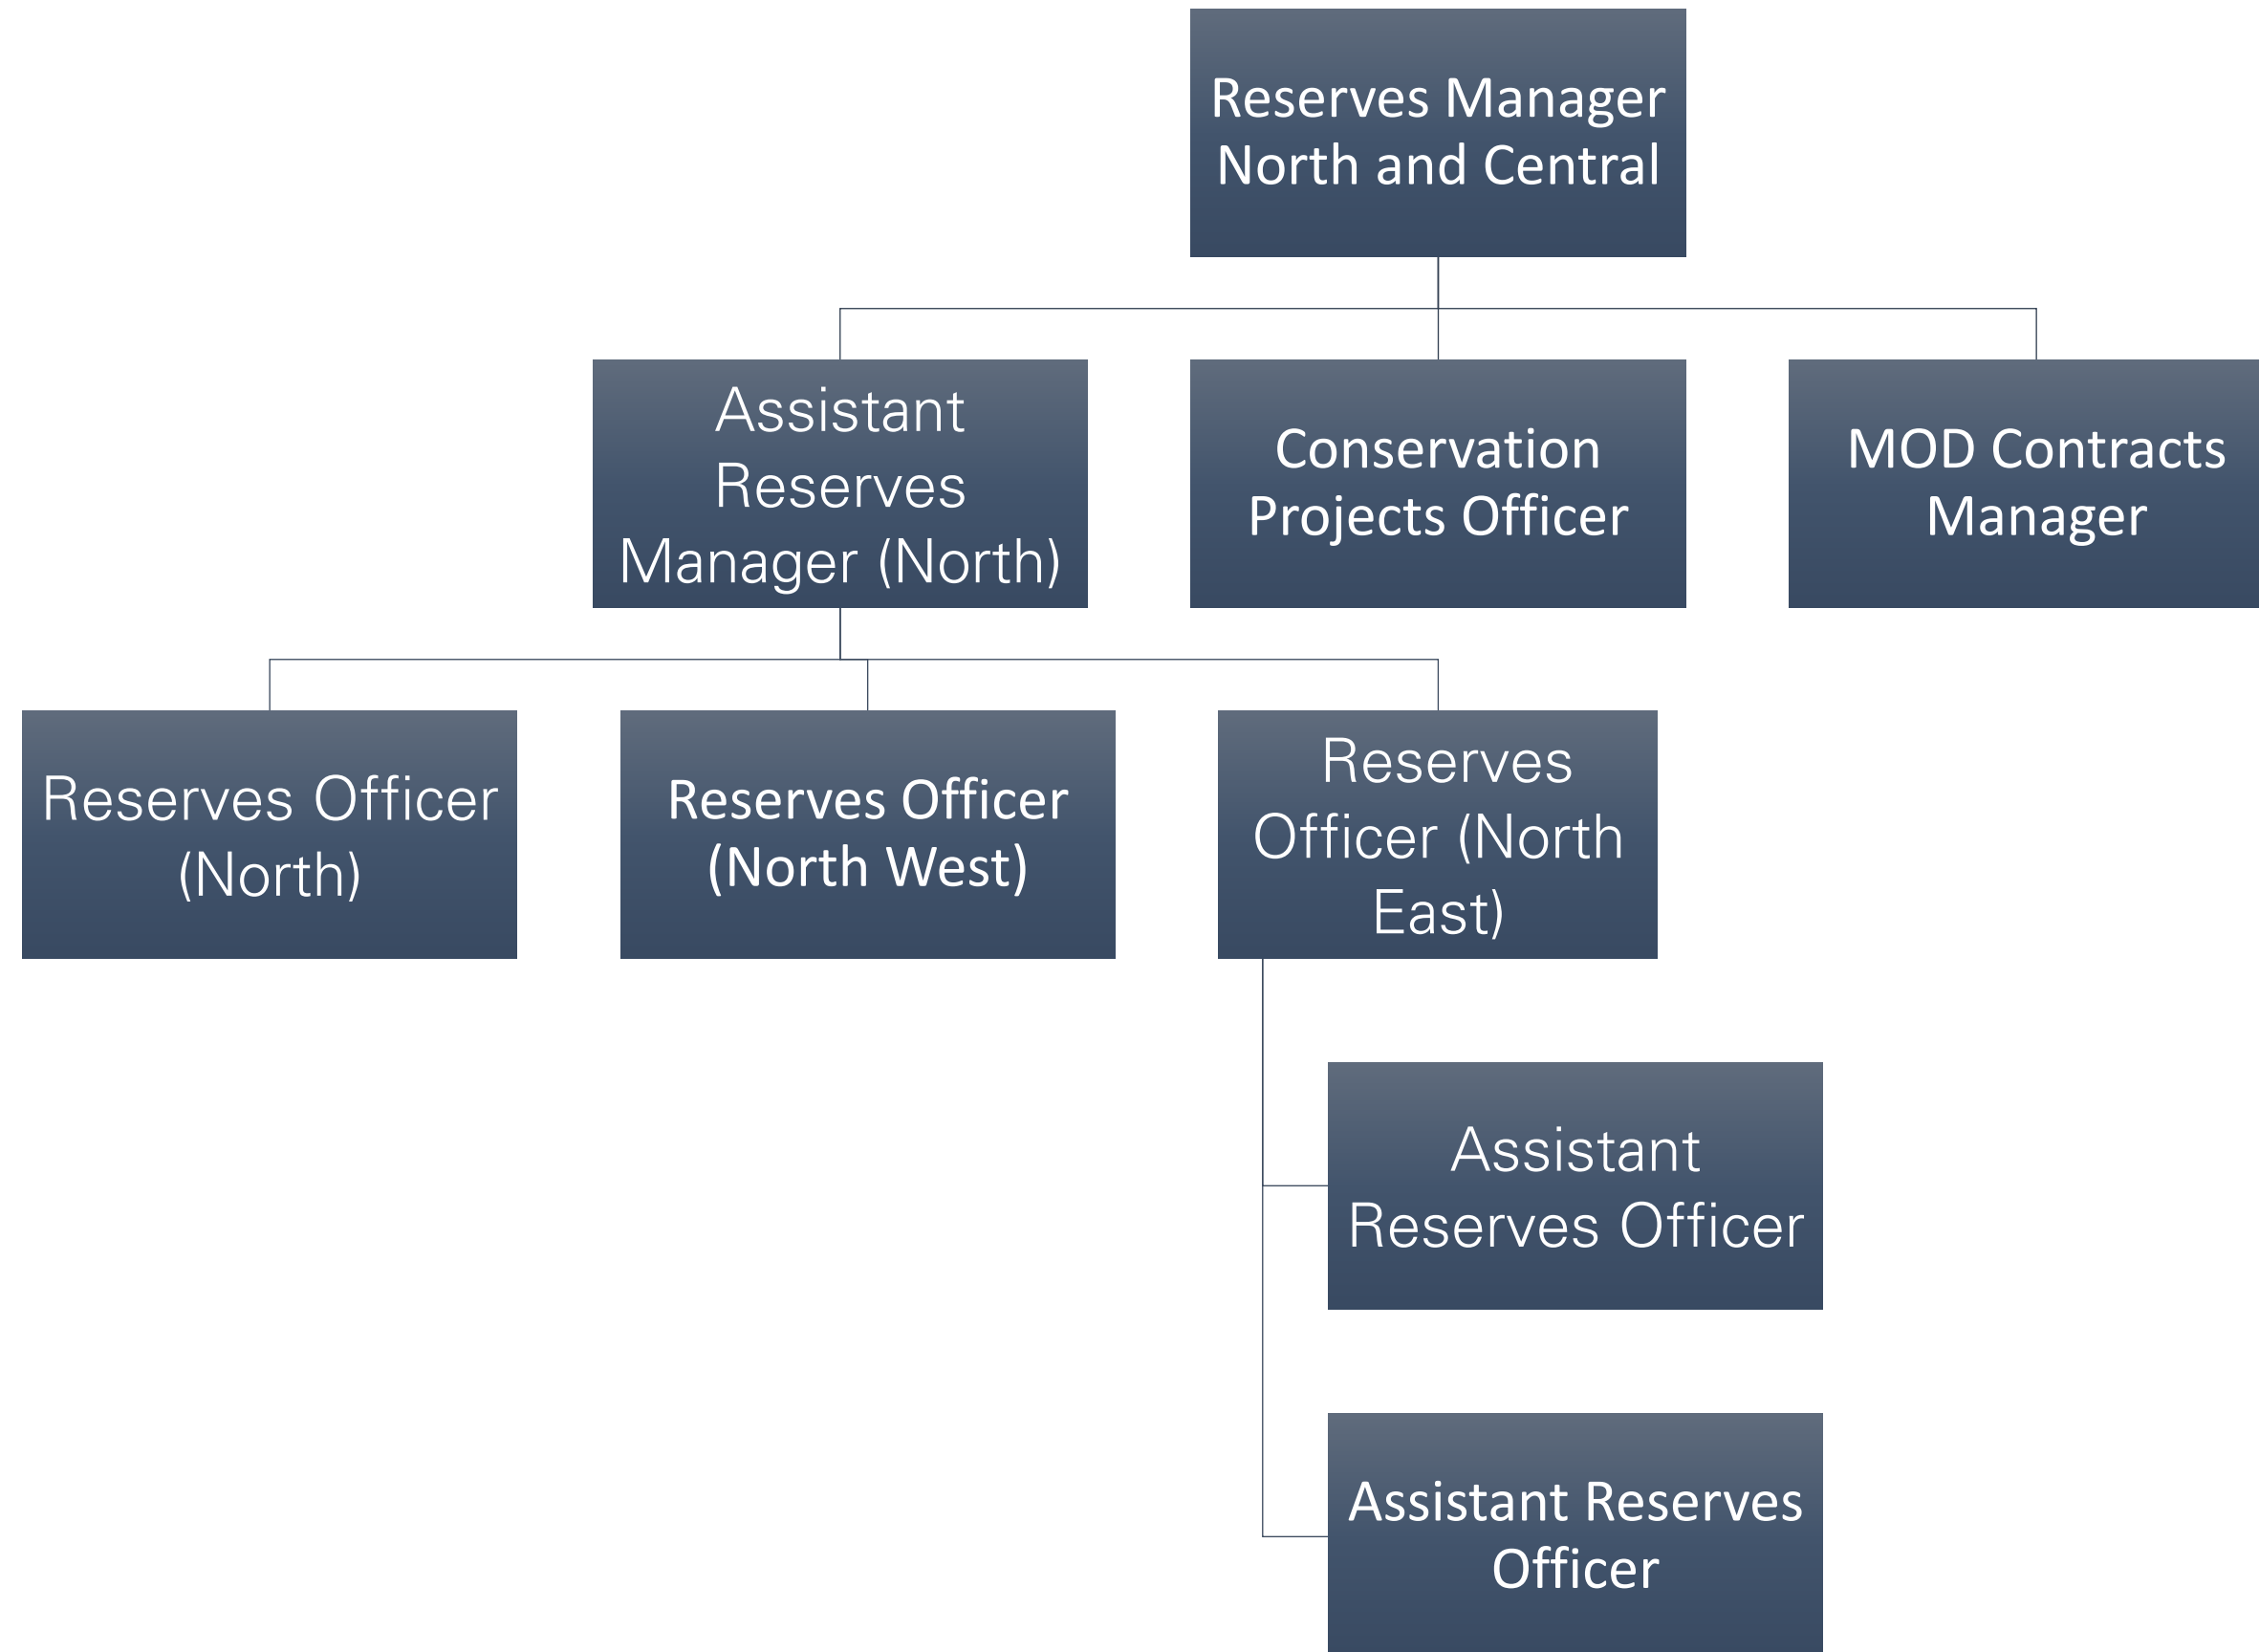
Reserves Manager North and Central

Assistant Reserves Manager (North)

Conservation Projects Officer

MOD Contracts Manager

Reserves Officer (North)

Reserves Officer (North West)

Reserves Officer (North East)

Assistant Reserves Officer

Assistant Reserves Officer